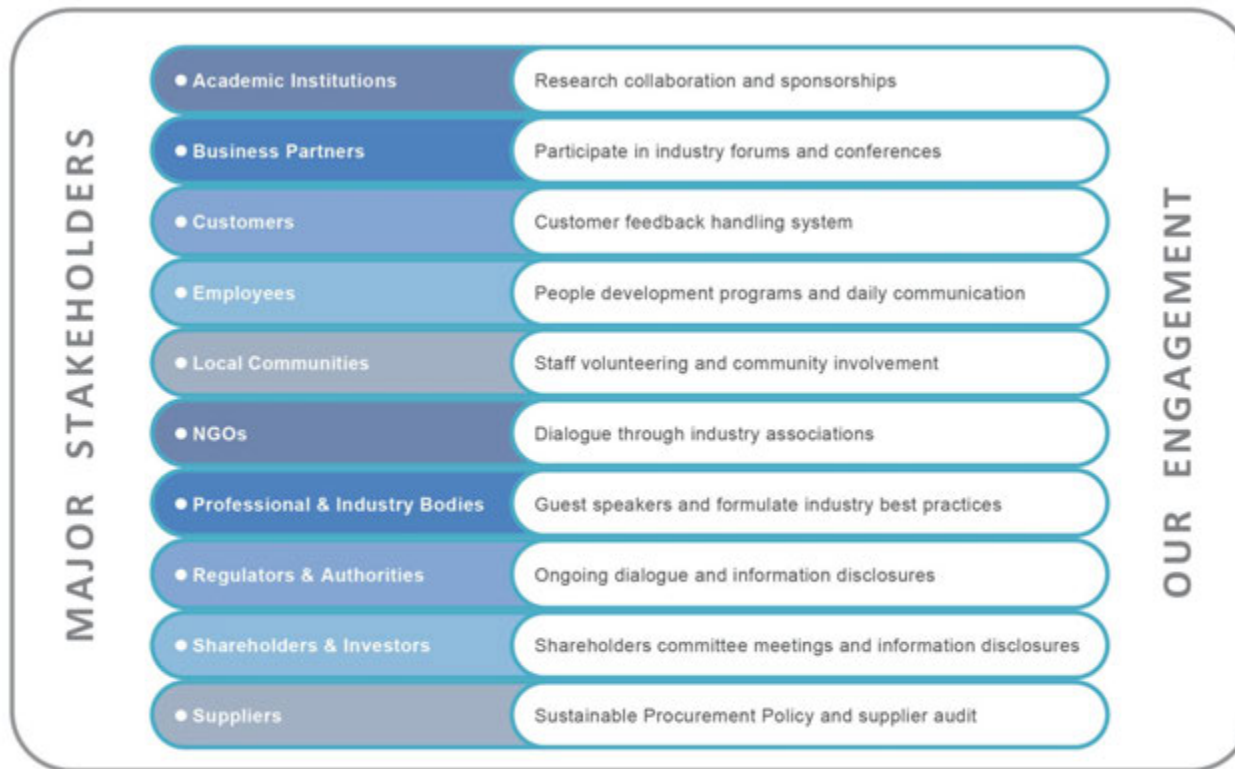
MAJOR STAKEHOLDERS

OUR ENGAGEMENT

| MAJOR STAKEHOLDERS | OUR ENGAGEMENT |
|---|---|
| • Academic Institutions | Research collaboration and sponsorships |
| • Business Partners | Participate in industry forums and conferences |
| • Customers | Customer feedback handling system |
| • Employees | People development programs and daily communication |
| • Local Communities | Staff volunteering and community involvement |
| • NGOs | Dialogue through industry associations |
| • Professional & Industry Bodies | Guest speakers and formulate industry best practices |
| • Regulators & Authorities | Ongoing dialogue and information disclosures |
| • Shareholders & Investors | Shareholders committee meetings and information disclosures |
| • Suppliers | Sustainable Procurement Policy and supplier audit |